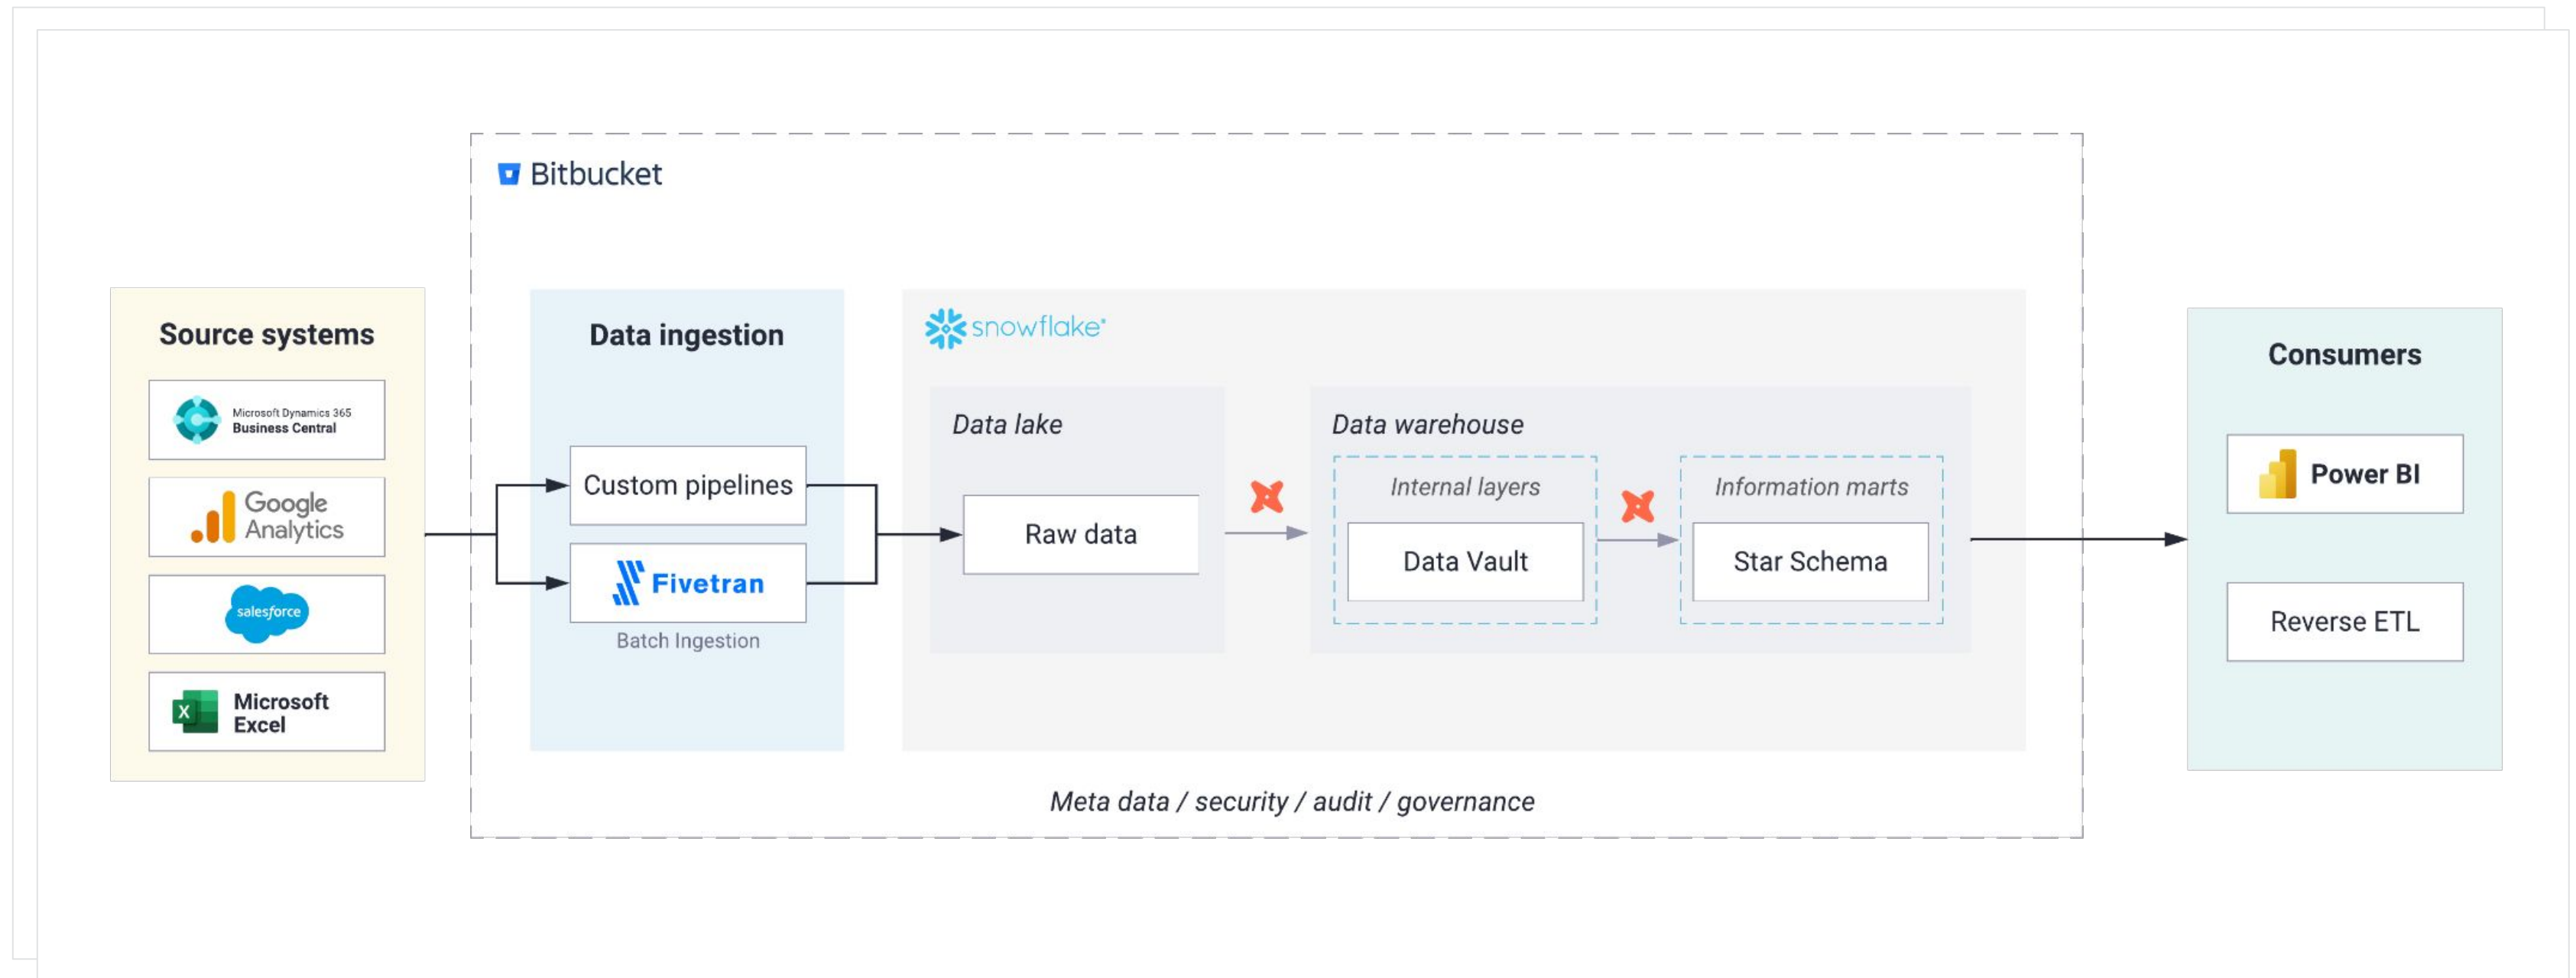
Bitbucket

Source systems

Microsoft Dynamics 365 Business Central

Google Analytics

salesforce

Microsoft Excel

Data ingestion

Custom pipelines

Fivetran

Batch Ingestion

snowflake

Data lake

Raw data

Data warehouse

Internal layers

Data Vault

Information marts

Star Schema

Consumers

Power BI

Reverse ETL

Meta data / security / audit / governance